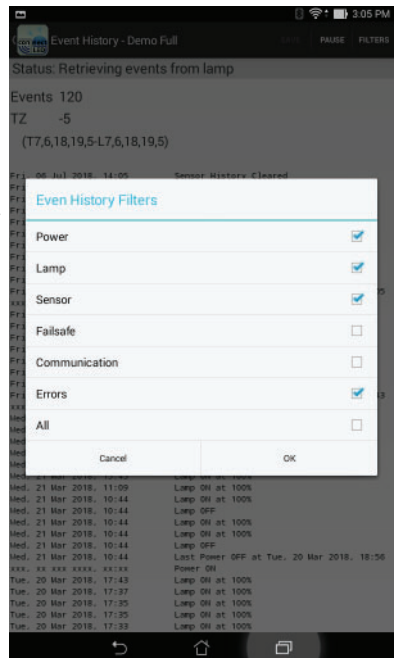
3:05 PM

Event History - Demo Full

PAUSE FILTERS

Status: Retrieving events from lamp

Events 120

TZ -5

(T7,6,18,19,5-L7,6,18,19,5)

Fri. 06 Jul 2018. 14:05 Sensor History Cleared

Even History Filters

Power

Lamp

Sensor

Failsafe

Communication

Errors

All

Cancel

OK

Wed. 21 Mar 2018. 11:09 Lamp ON at 100%
Wed. 21 Mar 2018. 10:44 Lamp ON at 100%
Wed. 21 Mar 2018. 10:44 Lamp OFF
Wed. 21 Mar 2018. 10:44 Lamp ON at 100%
Wed. 21 Mar 2018. 10:44 Lamp ON at 100%
Wed. 21 Mar 2018. 10:44 Lamp OFF
Wed. 21 Mar 2018. 10:44 Last Power OFF at Tue. 20 Mar 2018. 18:56
xxx. xx xxx xxxx. xx:xx Power ON
Tue. 20 Mar 2018. 17:43 Lamp ON at 100%
Tue. 20 Mar 2018. 17:37 Lamp ON at 100%
Tue. 20 Mar 2018. 17:35 Lamp ON at 100%
Tue. 20 Mar 2018. 17:35 Lamp ON at 100%
Tue. 20 Mar 2018. 17:33 Lamp ON at 100%